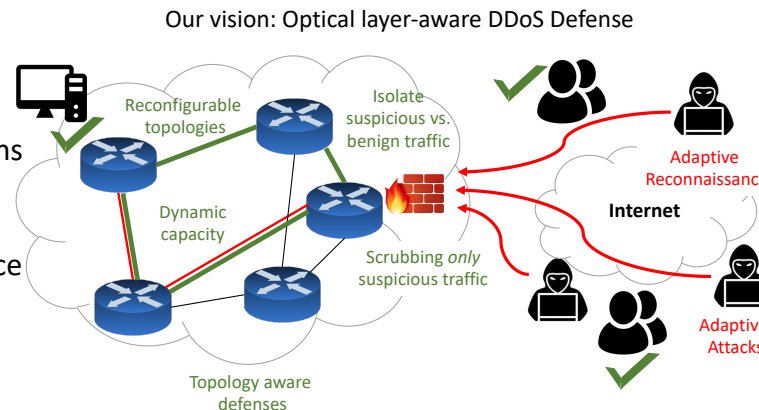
Our vision: Optical layer-aware DDoS Defense

ns

ce

Reconfigurable topologies

Isolate suspicious vs. benign traffic

Dynamic capacity

Scrubbing *only* suspicious traffic

Topology aware defenses

Adaptive Reconnaissanc

Internet

Adaptiv Attacks